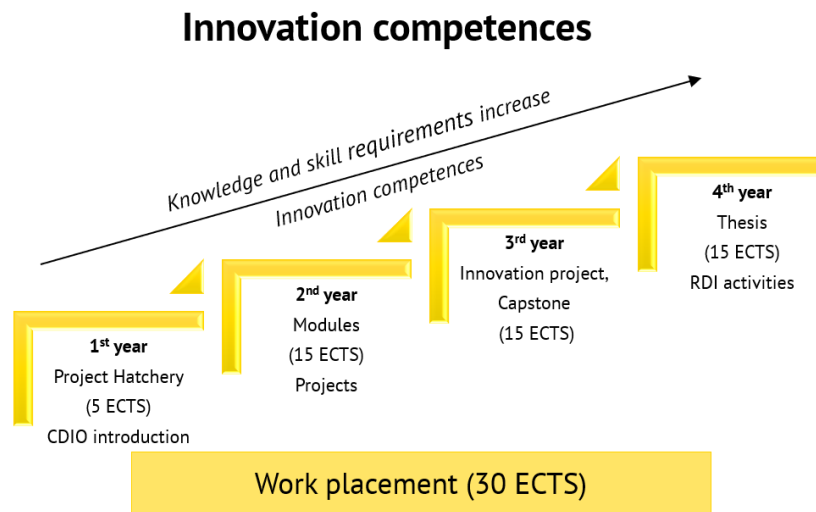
Innovation competences

Knowledge and skill requirements increase

Innovation competences

$1^{st}$ year
Project Hatchery
(5 ECTS)
CDIO introduction

$2^{nd}$ year
Modules
(15 ECTS)
Projects

$3^{rd}$ year
Innovation project,
Capstone
(15 ECTS)

$4^{th}$ year
Thesis
(15 ECTS)
RDI activities

Work placement (30 ECTS)